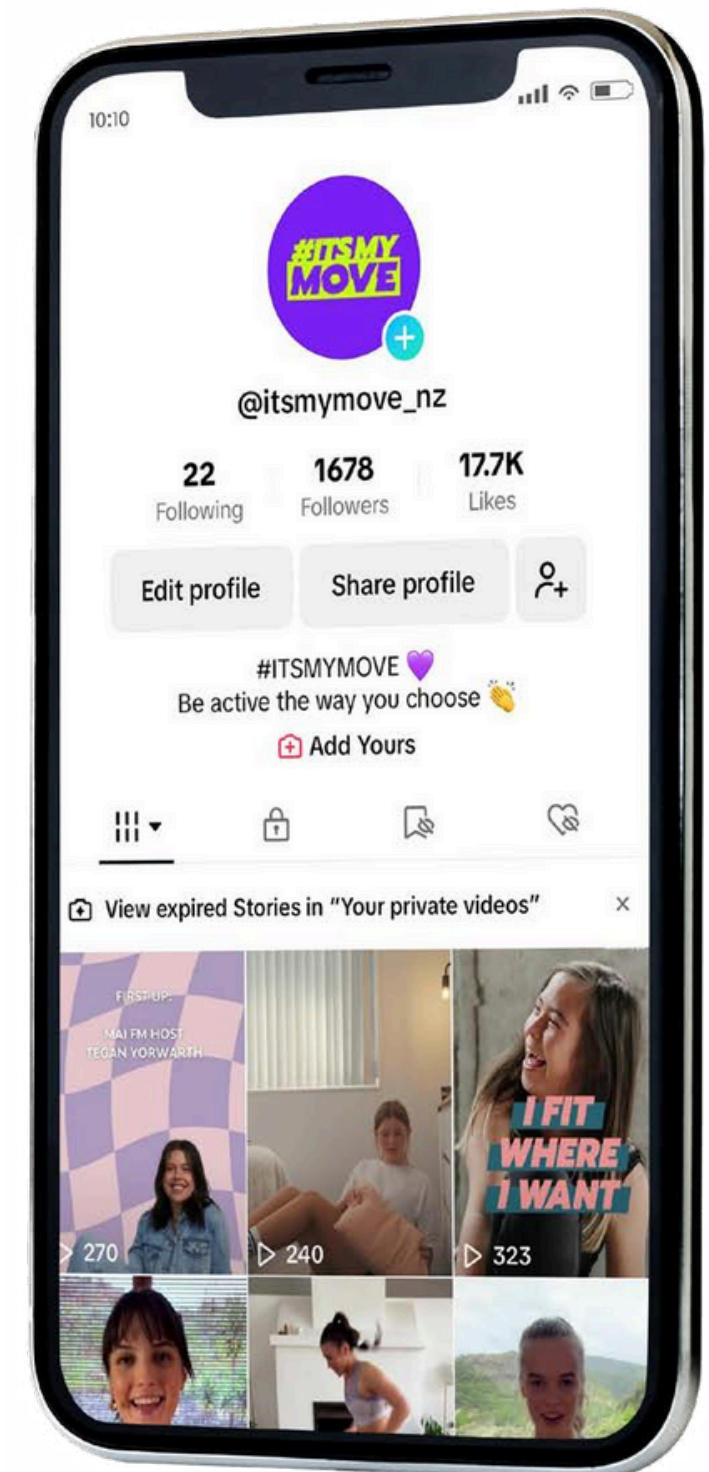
10:10

#ITSMY MOVE

@itsmymove_nz

22
Following

1678
Followers

17.7K
Likes

Edit profile

Share profile

#ITSMYMOVE 💜
Be active the way you choose 👏

Add Yours

View expired Stories in "Your private videos"

×

FIRST UP:
MAI FM HOST
TEGAN YORWARTH

270

240

I FIT WHERE I WANT

323